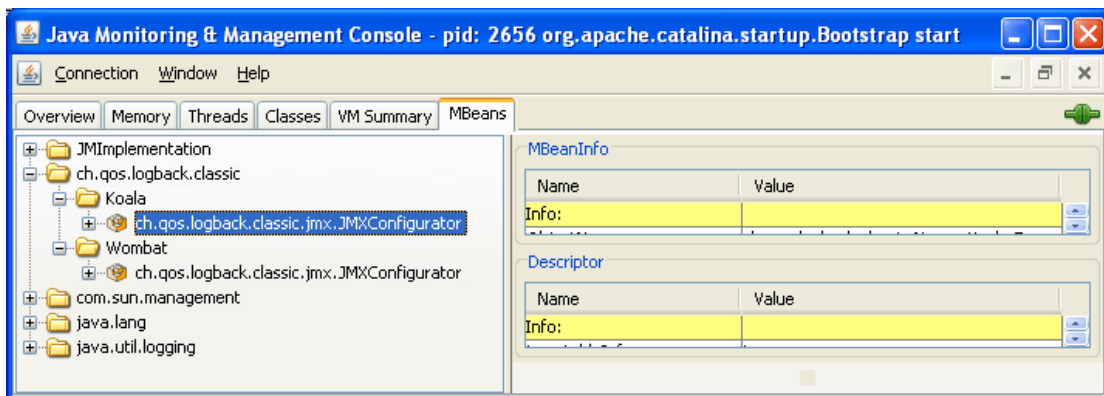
Java Monitoring & Management Console - pid: 2656 org.apache.catalina.startup.Bootstrap start

Connection Window Help

Overview Memory Threads Classes VM Summary MBeans

JMImplementation
ch.qos.logback.classic
Koala
ch.qos.logback.classic.jmx.JMXConfigurator
Wombat
ch.qos.logback.classic.jmx.JMXConfigurator
com.sun.management
java.lang
java.util.logging

MBeanInfo

| Name | Value |
|---|---|
| Info: | |

Descriptor

| Name | Value |
|---|---|
| Info: | |